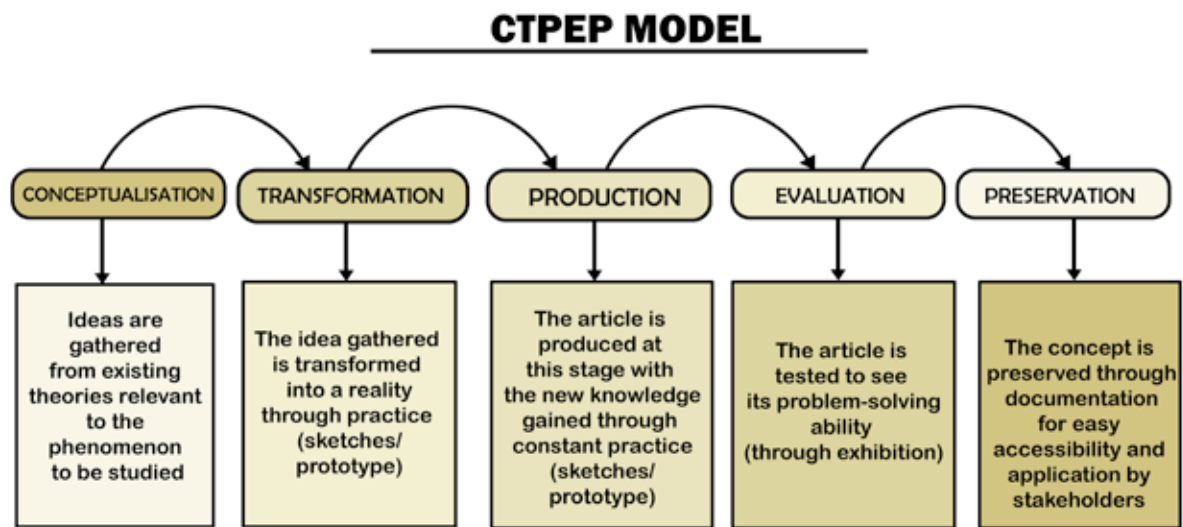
CTPEP MODEL

CONCEPTUALISATION

TRANSFORMATION

PRODUCTION

EVALUATION

PRESERVATION

Ideas are gathered from existing theories relevant to the phenomenon to be studied

The idea gathered is transformed into a reality through practice (sketches/ prototype)

The article is produced at this stage with the new knowledge gained through constant practice (sketches/ prototype)

The article is tested to see its problem-solving ability (through exhibition)

The concept is preserved through documentation for easy accessibility and application by stakeholders